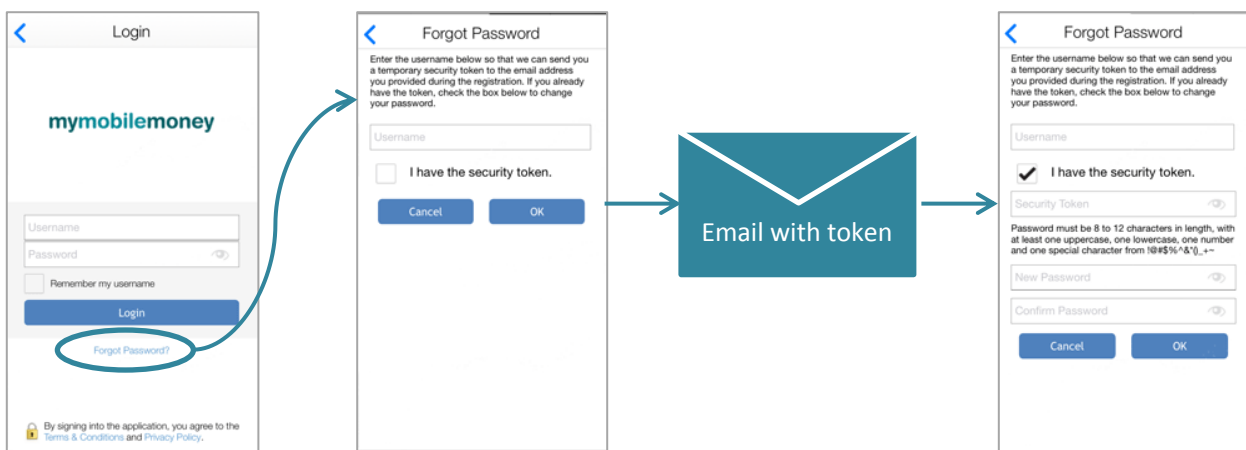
Login

mymobilemoney

Username

Password

Remember my username

Login

Forgot Password?

By signing into the application, you agree to the Terms & Conditions and Privacy Policy.

Forgot Password

Enter the username below so that we can send you a temporary security token to the email address you provided during the registration. If you already have the token, check the box below to change your password.

Username

I have the security token.

Cancel

OK

Email with token

Forgot Password

Enter the username below so that we can send you a temporary security token to the email address you provided during the registration. If you already have the token, check the box below to change your password.

Username

I have the security token.

Security Token

Password must be 8 to 12 characters in length, with at least one uppercase, one lowercase, one number and one special character from !@#$%^&*()_+~

New Password

Confirm Password

Cancel

OK